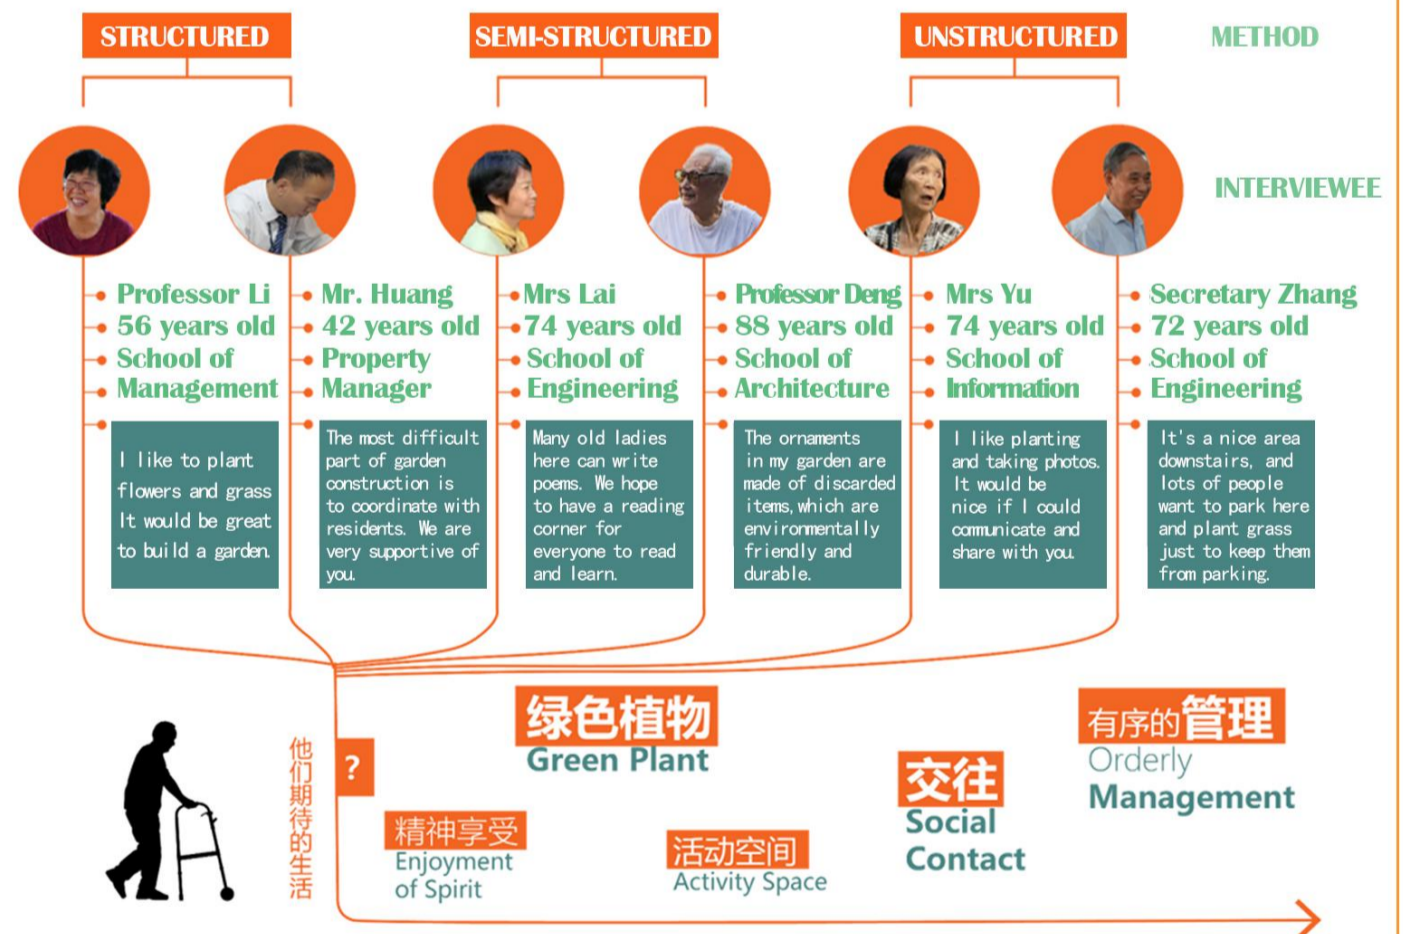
STRUCTURED

SEMI-STRUCTURED

UNSTRUCTURED

METHOD

INTERVIEWEE

Professor Li
56 years old
School of Management

I like to plant flowers and grass It would be great to build a garden.

Mr. Huang
42 years old
Property Manager

The most difficult part of garden construction is to coordinate with residents. We are very supportive of you.

Mrs Lai
74 years old
School of Engineering

Many old ladies here can write poems. We hope to have a reading corner for everyone to read and learn.

Professor Deng
88 years old
School of Architecture

The ornaments in my garden are made of discarded items, which are environmentally friendly and durable.

Mrs Yu
74 years old
School of Information

I like planting and taking photos. It would be nice if I could communicate and share with you.

Secretary Zhang
72 years old
School of Engineering

It's a nice area downstairs, and lots of people want to park here and plant grass just to keep them from parking.

他们期待的生活

?

绿色植物
Green Plant

有序的管理
Orderly
Management

交往
Social
Contact

精神享受
Enjoyment
of Spirit

活动空间
Activity Space